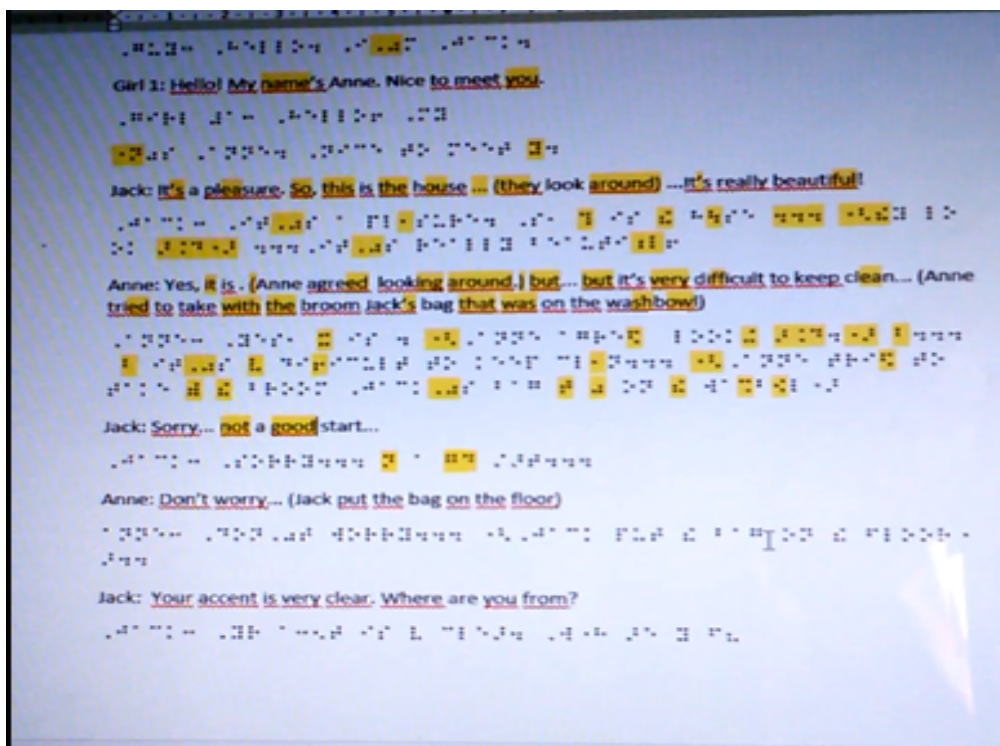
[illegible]

Girl 1: Hello! My name's Anne. Nice to meet you.

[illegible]

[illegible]

Jack: It's a pleasure. So, this is the house ... (they look around) ...It's really beautiful!

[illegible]

Anne: Yes, it is . (Anne agreed looking around.) but... but it's very difficult to keep clean... (Anne tried to take with the broom Jack's bag that was on the washbowl)

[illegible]

Jack: Sorry... not a good start...

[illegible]

Anne: Don't worry... (Jack put the bag on the floor)

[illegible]

Jack: Your accent is very clear. Where are you from?

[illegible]